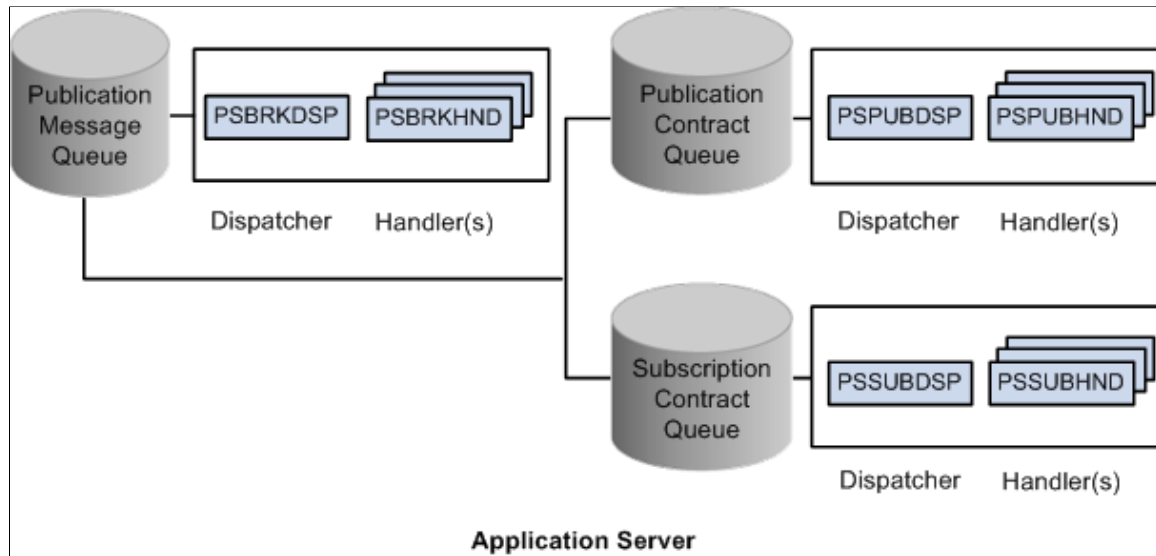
Publication Message Queue

PSBRKDSP

PSBRKHND

Dispatcher

Handler(s)

Publication Contract Queue

PSPUBDSP

PSPUBHND

Dispatcher

Handler(s)

Subscription Contract Queue

PSSUBDSP

PSSUBHND

Dispatcher

Handler(s)

Application Server